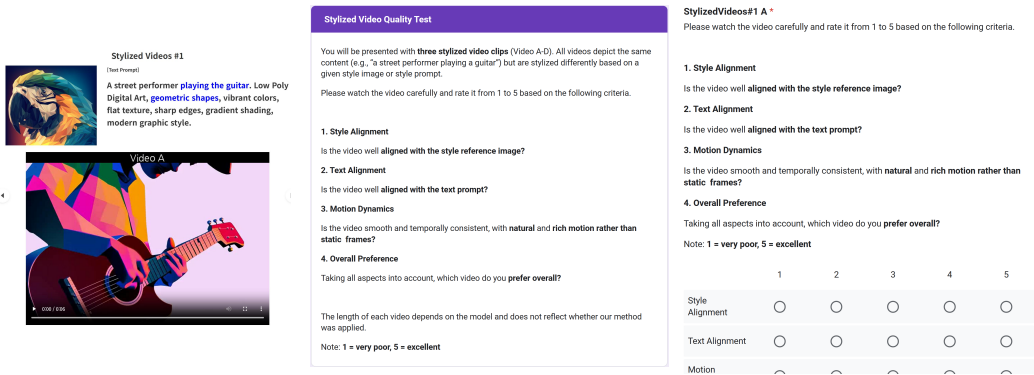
Stylized Videos #1

(Text Prompt)

A street performer playing the guitar. Low Poly Digital Art, geometric shapes, vibrant colors, flat texture, sharp edges, gradient shading, modern graphic style.

Video A

0:00 / 0:06

Stylized Video Quality Test

You will be presented with three stylized video clips (Video A-D). All videos depict the same content (e.g., "a street performer playing a guitar") but are stylized differently based on a given style image or style prompt.

Please watch the video carefully and rate it from 1 to 5 based on the following criteria.

1. Style Alignment

Is the video well aligned with the style reference image?

2. Text Alignment

Is the video well aligned with the text prompt?

3. Motion Dynamics

Is the video smooth and temporally consistent, with natural and rich motion rather than static frames?

4. Overall Preference

Taking all aspects into account, which video do you prefer overall?

The length of each video depends on the model and does not reflect whether our method was applied.

Note: 1 = very poor, 5 = excellent

StylizedVideos#1 A *

Please watch the video carefully and rate it from 1 to 5 based on the following criteria.

1. Style Alignment

Is the video well aligned with the style reference image?

2. Text Alignment

Is the video well aligned with the text prompt?

3. Motion Dynamics

Is the video smooth and temporally consistent, with natural and rich motion rather than static frames?

4. Overall Preference

Taking all aspects into account, which video do you prefer overall?

Note: 1 = very poor, 5 = excellent

| | 1 | 2 | 3 | 4 | 5 |
|---|---|---|---|---|---|
| Style Alignment | ○ | ○ | ○ | ○ | ○ |
| Text Alignment | ○ | ○ | ○ | ○ | ○ |
| Motion | | | | | |